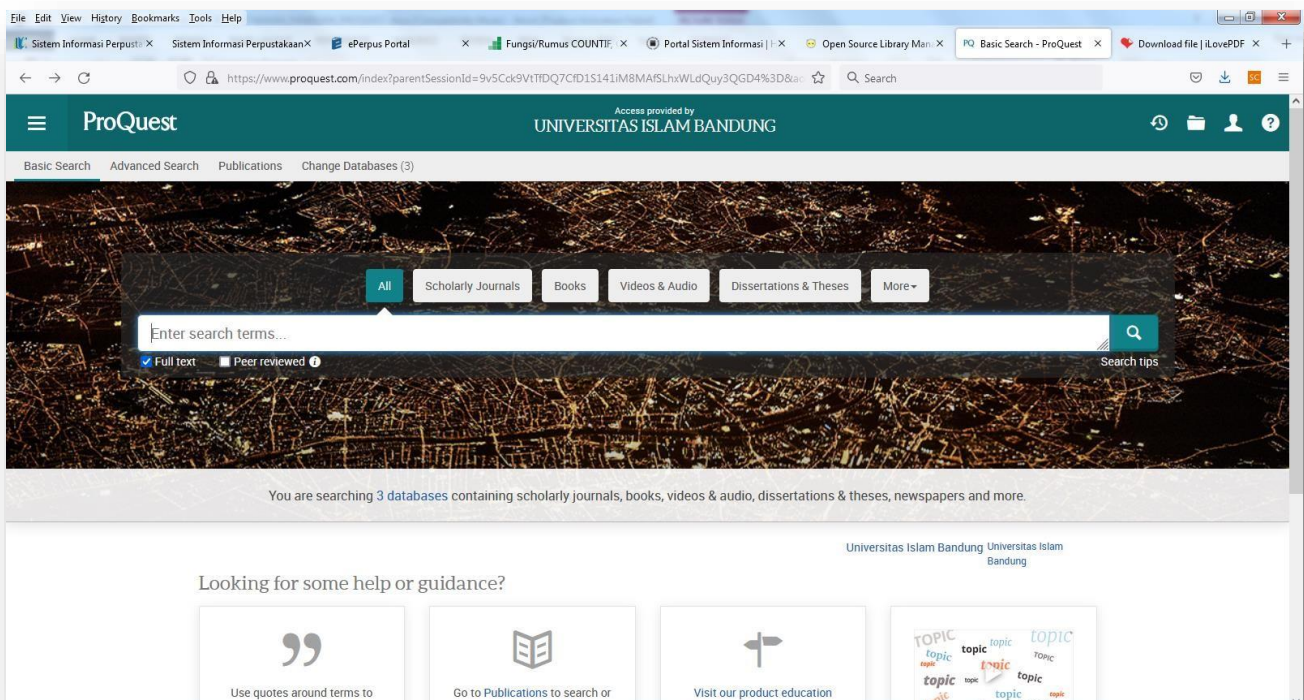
File Edit View History Bookmarks Tools Help

Sistem Informasi Perpusta ×
Sistem Informasi Perpustakaan ×
ePerpus Portal ×
Fungsi/Rumus COUNTIF ×
Portal Sistem Informasi | ×
Open Source Library Man ×
PQ Basic Search - ProQuest ×
Download file | iLovePDF ×
+

https://www.proquest.com/index?parentSessionId=9v5Cck9VtTfDQ7CfD1S141iM8MAfSLhxWLdQuy3QGD4%3D&ac
Search

ProQuest
Access provided by
UNIVERSITAS ISLAM BANDUNG

Basic Search Advanced Search Publications Change Databases (3)

All Scholarly Journals Books Videos & Audio Dissertations & Theses More

Enter search terms...

Full text Peer reviewed
Search tips

You are searching 3 databases containing scholarly journals, books, videos & audio, dissertations & theses, newspapers and more.

Universitas Islam Bandung Universitas Islam Bandung

Looking for some help or guidance?

Use quotes around terms to

Go to Publications to search or

Visit our product education

topic topic topic topic topic topic topic topic topic topic topic